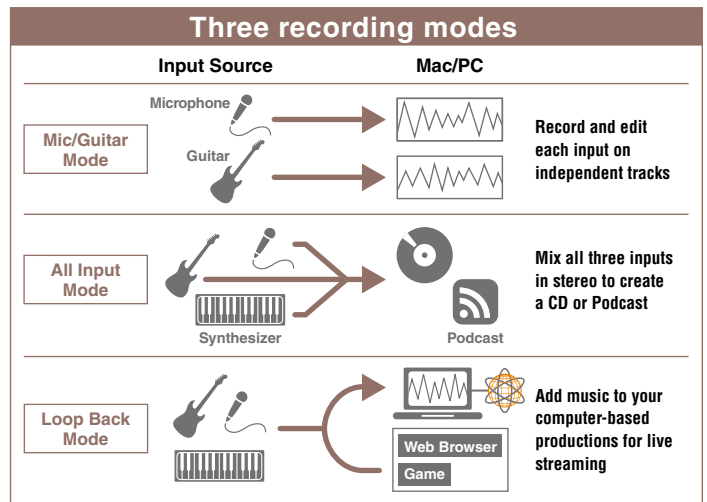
Three recording modes

Input Source

Mac/PC

Microphone

Mic/Guitar Mode

Guitar

Record and edit each input on independent tracks

All Input Mode

Synthesizer

Podcast

Mix all three inputs in stereo to create a CD or Podcast

Loop Back Mode

Web Browser

Game

Add music to your computer-based productions for live streaming